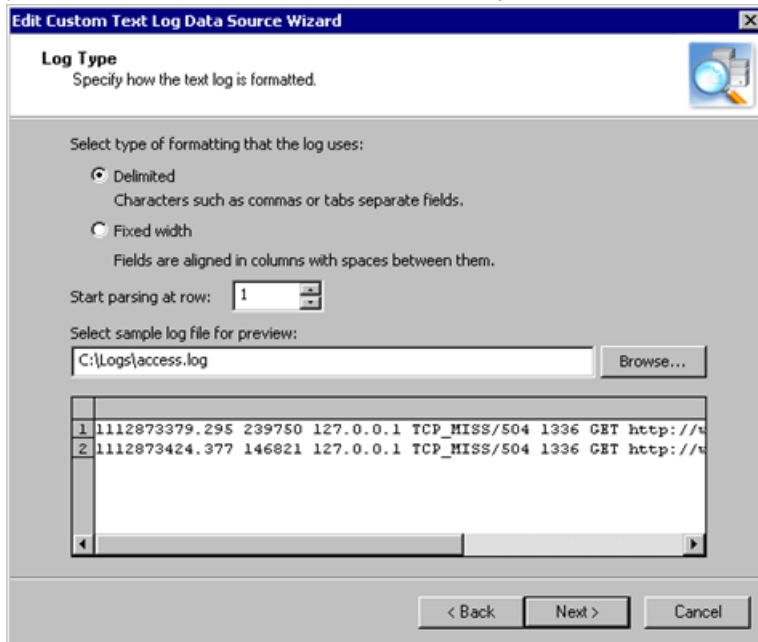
Edit Custom Text Log Data Source Wizard

Log Type
Specify how the text log is formatted.

Select type of formatting that the log uses:

Delimited
Characters such as commas or tabs separate fields.

Fixed width
Fields are aligned in columns with spaces between them.

Start parsing at row: 1

Select sample log file for preview:

C:\Logs\access.log

Browse...

| | |
|---|---|
| 1 | 1112873379.295 239750 127.0.0.1 TCP_MISS/504 1336 GET http://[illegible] |
| 2 | 1112873424.377 146821 127.0.0.1 TCP_MISS/504 1336 GET http://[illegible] |

< Back Next > Cancel